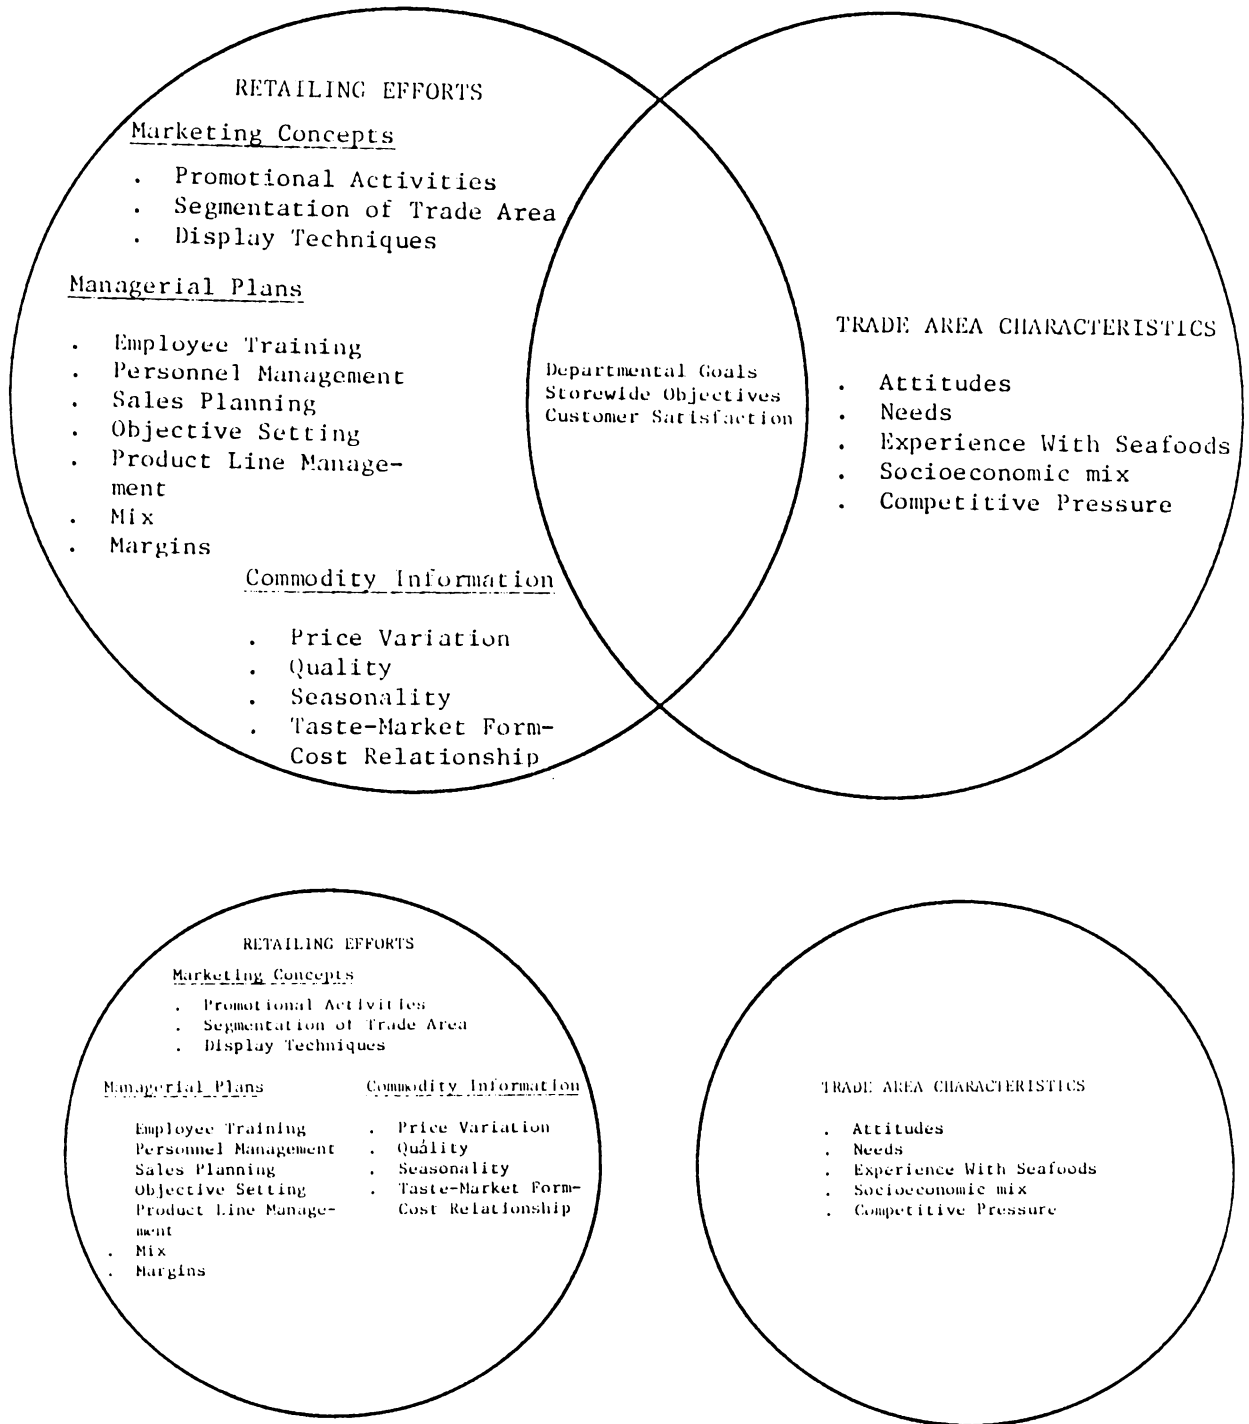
RETAILING EFFORTS

Marketing Concepts

. Promotional Activities
. Segmentation of Trade Area
. Display Techniques

Managerial Plans

. Employee Training
. Personnel Management
. Sales Planning
. Objective Setting
. Product Line Management
. Mix
. Margins

Commodity Information

. Price Variation
. Quality
. Seasonality
. Taste-Market Form-Cost Relationship

Departmental Goals
Storewide Objectives
Customer Satisfaction

TRADE AREA CHARACTERISTICS

. Attitudes
. Needs
. Experience With Seafoods
. Socioeconomic mix
. Competitive Pressure

RETAILING EFFORTS

Marketing Concepts

. Promotional Activities
. Segmentation of Trade Area
. Display Techniques

Managerial Plans

Employee Training
Personnel Management
Sales Planning
Objective Setting
Product Line Management
. Mix
. Margins

Commodity Information

. Price Variation
. Quality
. Seasonality
. Taste-Market Form-Cost Relationship

TRADE AREA CHARACTERISTICS

. Attitudes
. Needs
. Experience With Seafoods
. Socioeconomic mix
. Competitive Pressure